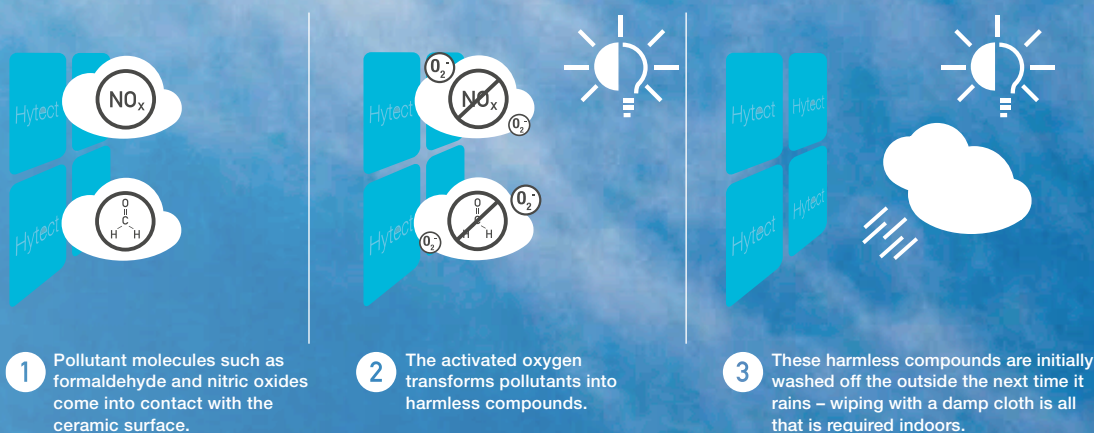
Hytect

Hytect

$NO_x$

O
C
H H

1 Pollutant molecules such as formaldehyde and nitric oxides come into contact with the ceramic surface.

Hytect

Hytect

$O_2^-$

$NO_x$

$O_2^-$

O
C
H H

$O_2^-$

$O_2^-$

2 The activated oxygen transforms pollutants into harmless compounds.

Hytect

Hytect

Hytect

Hytect

3 These harmless compounds are initially washed off the outside the next time it rains – wiping with a damp cloth is all that is required indoors.